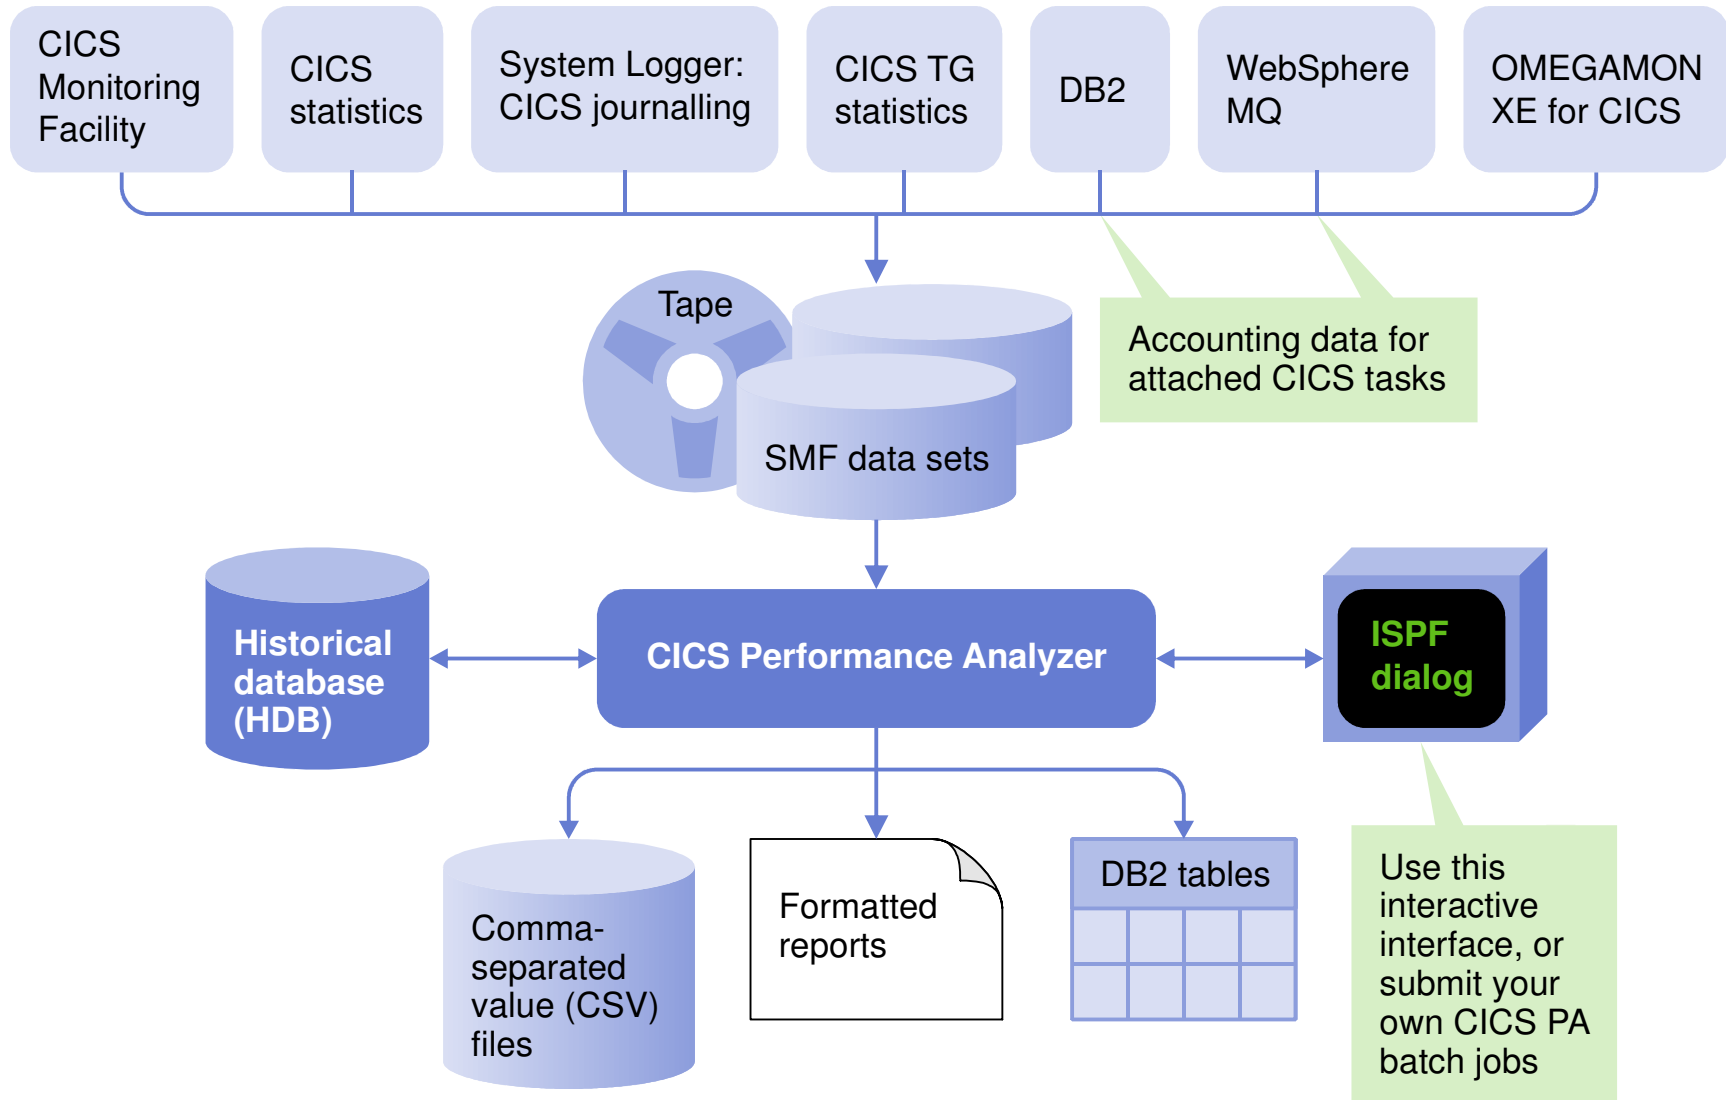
CICS Monitoring Facility

CICS statistics

System Logger: CICS journalling

CICS TG statistics

DB2

WebSphere MQ

OMEGAMON XE for CICS

Tape

SMF data sets

Accounting data for attached CICS tasks

Historical database (HDB)

CICS Performance Analyzer

ISPF dialog

Comma-separated value (CSV) files

Formatted reports

DB2 tables

Use this interactive interface, or submit your own CICS PA batch jobs